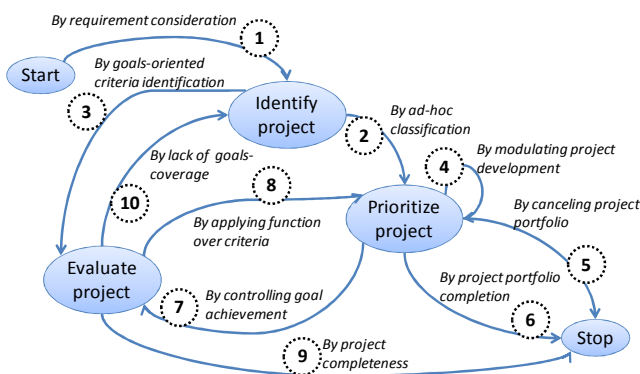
By requirement consideration

1

Start

By goals-oriented criteria identification

3

Identify project

2

By ad-hoc classification

By lack of goals-coverage

4

By modulating project development

10

8

Prioritize project

By canceling project portfolio

By applying function over criteria

Evaluate project

5

By project portfolio completion

7

By controlling goal achievement

6

Stop

9

By project completeness